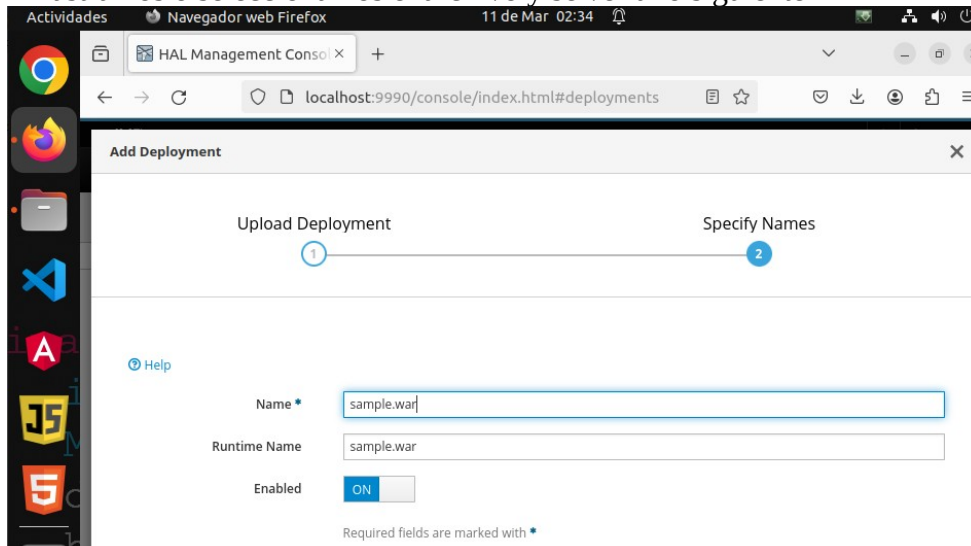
Actividades
Navegador web Firefox
11 de Mar 02:34
HAL Management Consol ×
+
localhost:9990/console/index.html#deployments
Add Deployment
×
Upload Deployment
1
Specify Names
2
Help
Name *
sample.war
Runtime Name
sample.war
Enabled
ON
Required fields are marked with *